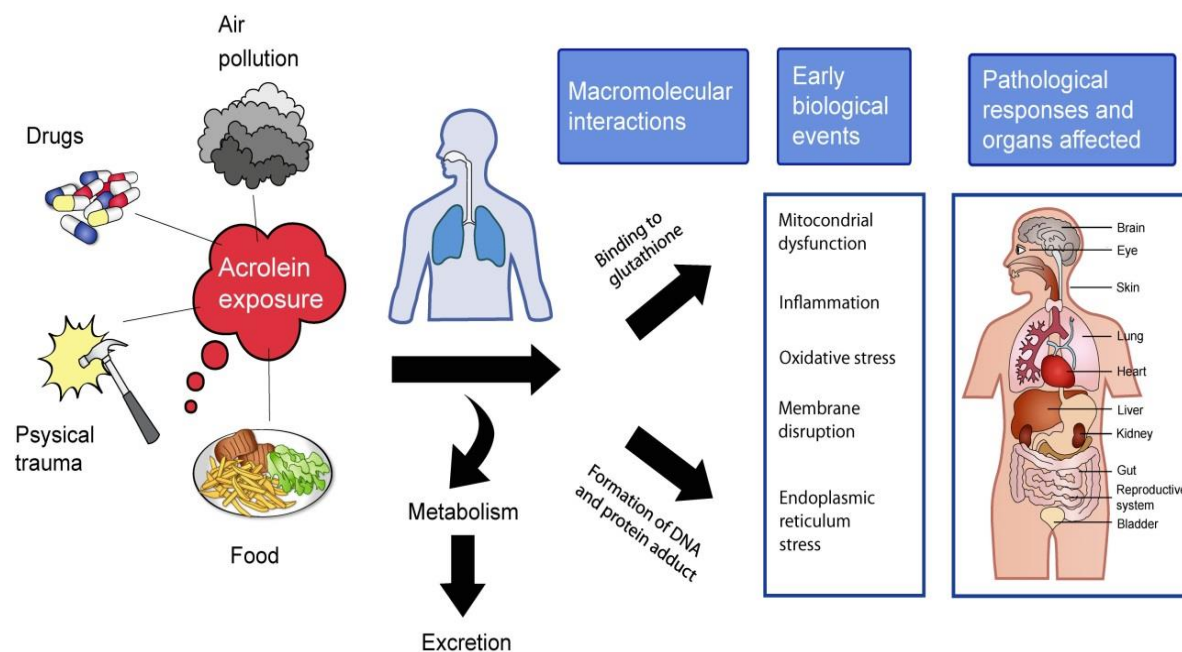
Air pollution

Drugs

Acrolein exposure

Psysical trauma

Food

Metabolism

Excretion

Macromolecular interactions

Binding to glutathione

Formation of DNA and protein adduct

Early biological events

Mitocondrial dysfunction

Inflammation

Oxidative stress

Membrane disruption

Endoplasmic reticulum stress

Pathological responses and organs affected

Brain
Eye
Skin
Lung
Heart
Liver
Kidney
Gut
Reproductive system
Bladder